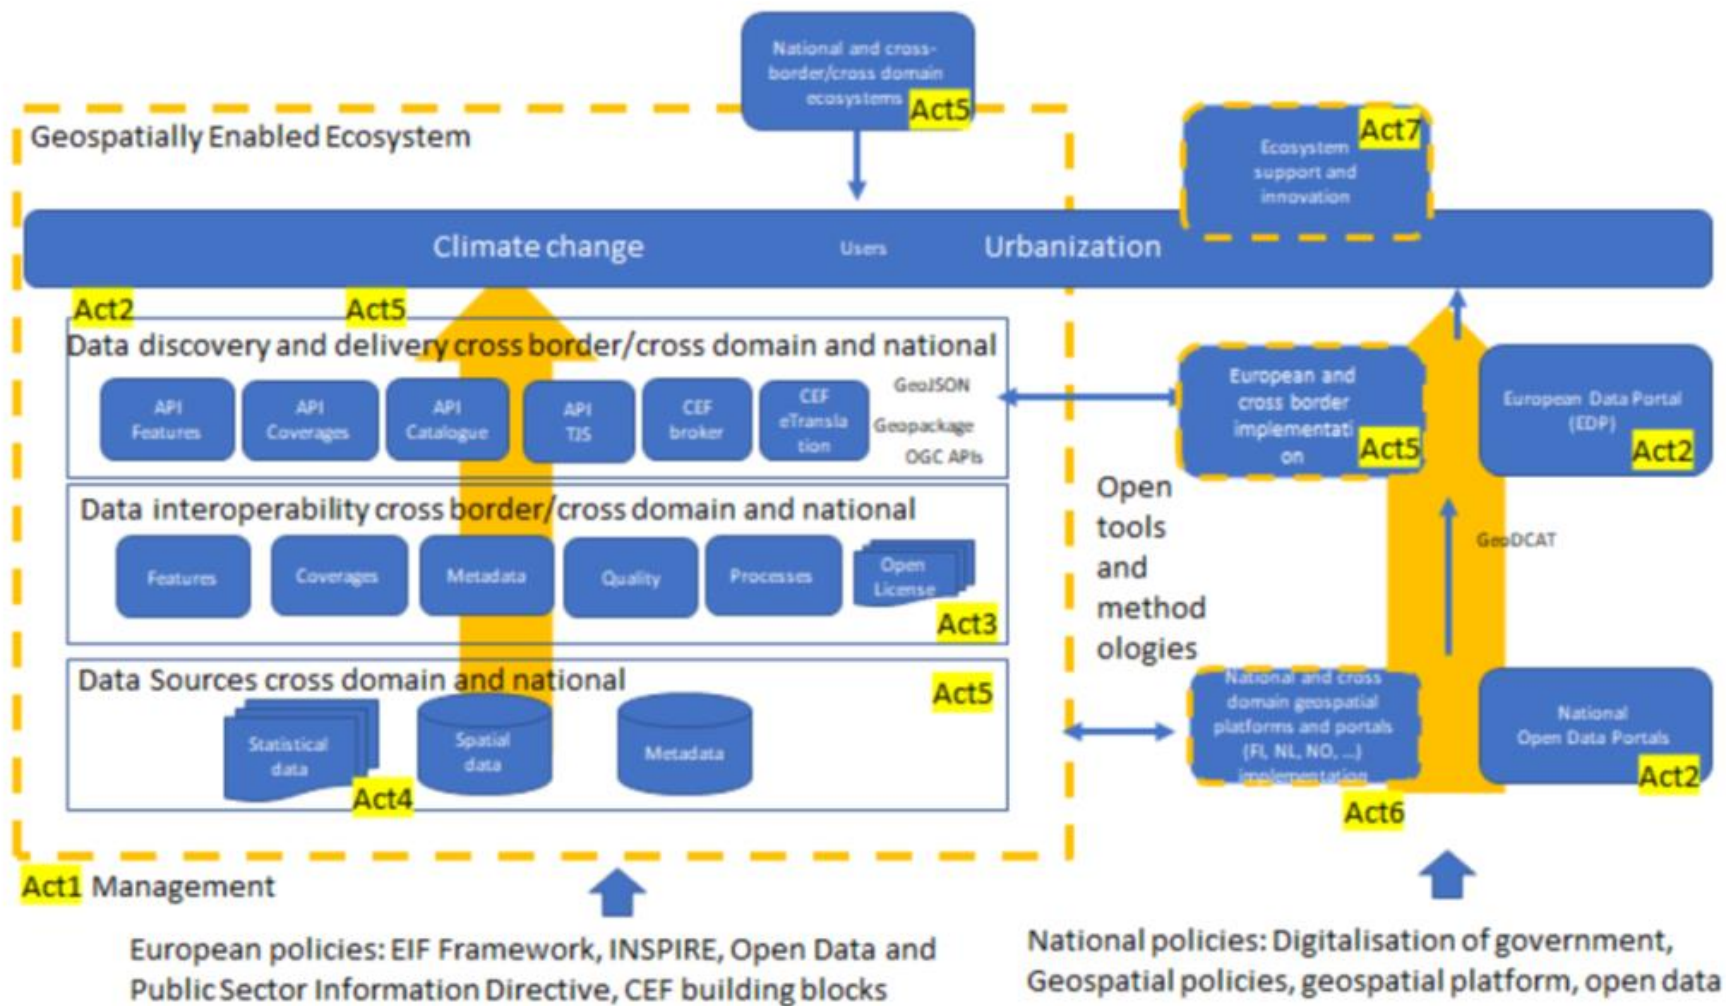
National and cross-border/cross domain ecosystems Act5

Geospatially Enabled Ecosystem

Act7 Ecosystem support and innovation

Climate change Users Urbanization

Act2 Act5

Data discovery and delivery cross border/cross domain and national

API Features

API Coverages

API Catalogue

API TJS

CEF broker

CEF eTranslation

GeoJSON Geopackage OGC APIs

European and cross border implementation Act5

European Data Portal (EDP) Act2

Data interoperability cross border/cross domain and national

Features

Coverages

Metadata

Quality

Processes

Open License

Act3

Open tools and methodologies

GeoDCAT

Data Sources cross domain and national

Act5

Statistical data

Spatial data

Metadata

Act4

National and cross domain geospatial platforms and portals (FI, NL, NO, ...) implementation

Act6

National Open Data Portals Act2

Act1 Management

European policies: EIF Framework, INSPIRE, Open Data and Public Sector Information Directive, CEF building blocks

National policies: Digitalisation of government, Geospatial policies, geospatial platform, open data